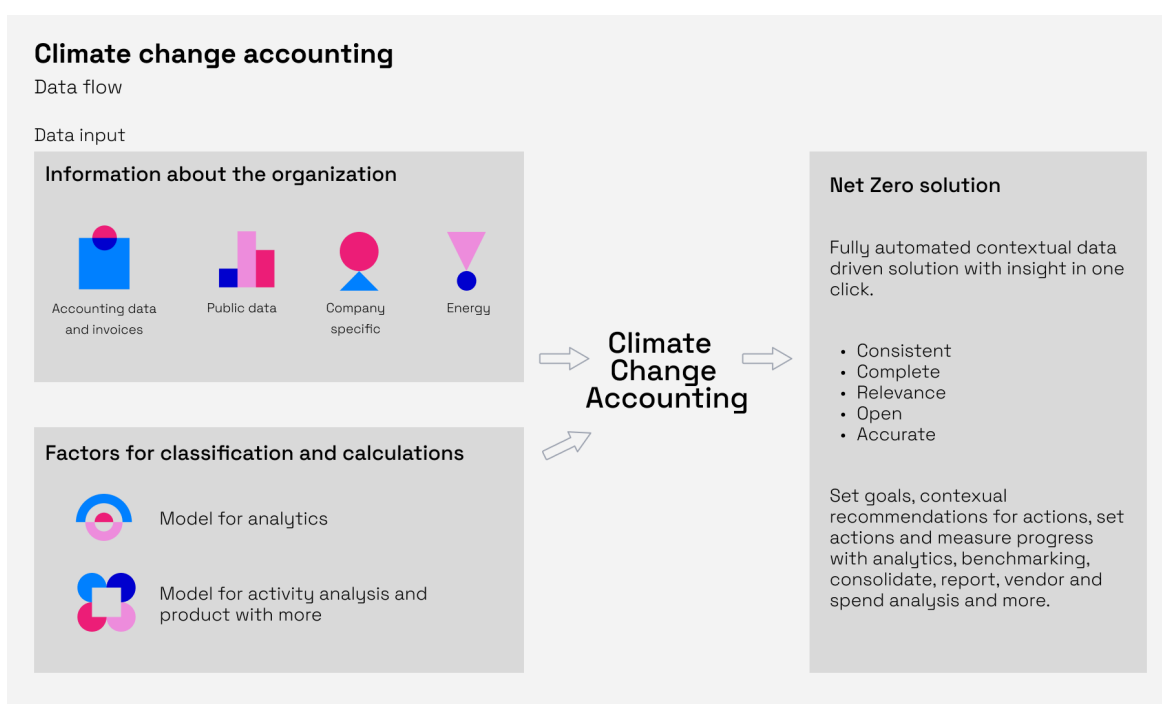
Climate change accounting

Data flow

Data input

Information about the organization

Accounting data and invoices

Public data

Company specific

Energy

Factors for classification and calculations

Model for analytics

Model for activity analysis and product with more

Climate Change Accounting

Net Zero solution

Fully automated contextual data driven solution with insight in one click.

- Consistent
- Complete
- Relevance
- Open
- Accurate

Set goals, contexual recommendations for actions, set actions and measure progress with analytics, benchmarking, consolidate, report, vendor and spend analysis and more.